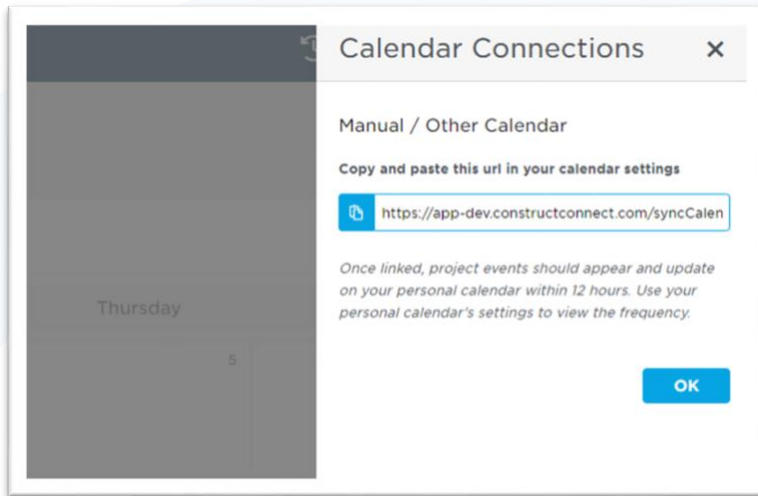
Thursday

5

Calendar Connections ×

Manual / Other Calendar

Copy and paste this url in your calendar settings

https://app-dev.constructconnect.com/syncCalen

Once linked, project events should appear and update on your personal calendar within 12 hours. Use your personal calendar's settings to view the frequency.

OK